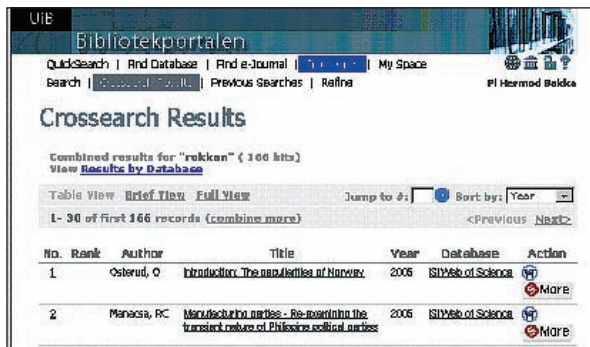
UiB

Bibliotekportalen

QuickSearch | Find Database | Find e-Journal | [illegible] | My Space

Search | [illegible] | Previous Searches | Refine

Pl Hermod Bakke

Crossearch Results

Combined results for "rokkan" ( 166 hits)
View Results by Database

Table View Brief View Full View

Jump to #: Sort by: Year

1- 30 of first 166 records (combine more)

<Previous Next>

| No. | Rank | Author | Title | Year | Database | Action |
|---|---|---|---|---|---|---|
| 1 | | Osterud, O | Introduction: The peculiarities of Norway | 2005 | ISI Web of Science | More |
| 2 | | Manacsa, RC | Manufacturing parties - Re-examining the transient nature of Philippine political parties | 2005 | ISI Web of Science | More |